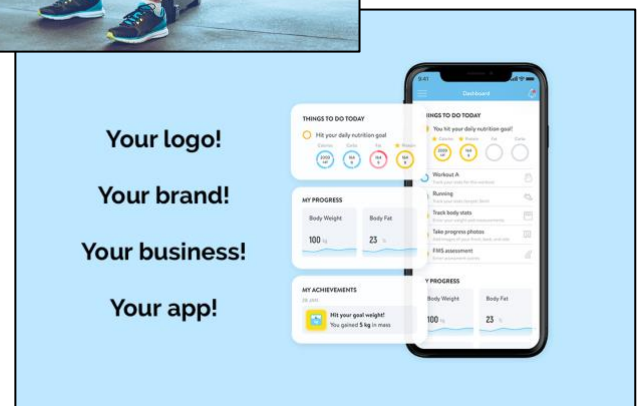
Your logo!

Your brand!

Your business!

Your app!

THINGS TO DO TODAY

Hit your daily nutrition goal

Calories Carbs Fat Protein

MY PROGRESS

Body Weight

100 kg

Body Fat

23 %

MY ACHIEVEMENTS

Hit your goal weight!

You gained 5 kg in mass

9:41

Dashboard

THINGS TO DO TODAY

You hit your daily nutrition goal!

Workout A

Running

Track body stats

Take progress photos

FMS assessment

MY PROGRESS

Body Weight

100 kg

Body Fat

23 %